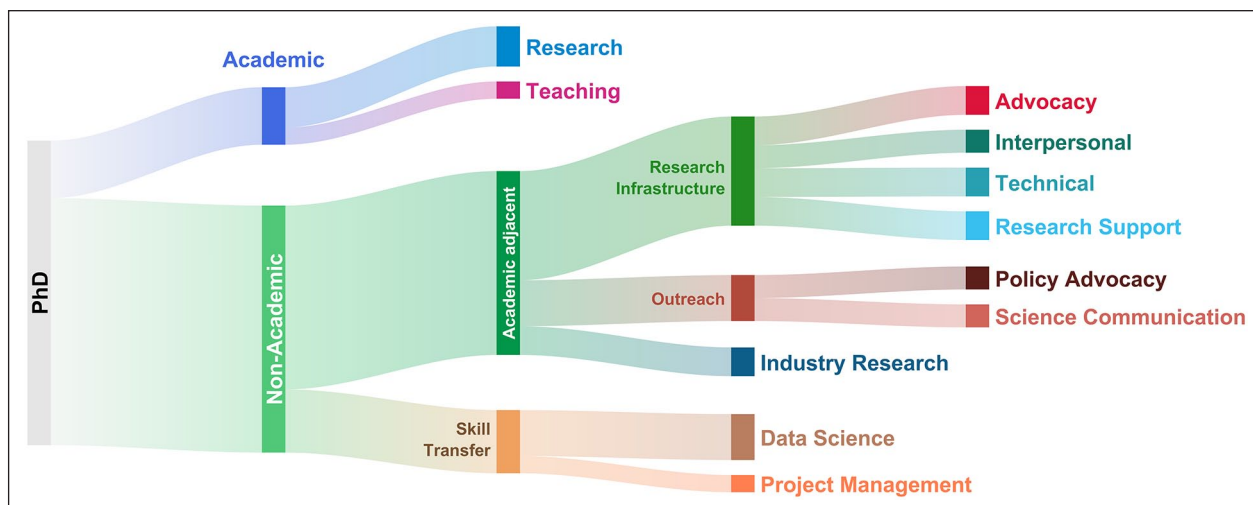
PhD

Academic

Research

Teaching

Non-Academic

Academic adjacent

Research Infrastructure

Advocacy

Interpersonal

Technical

Research Support

Outreach

Policy Advocacy

Science Communication

Industry Research

Skill Transfer

Data Science

Project Management